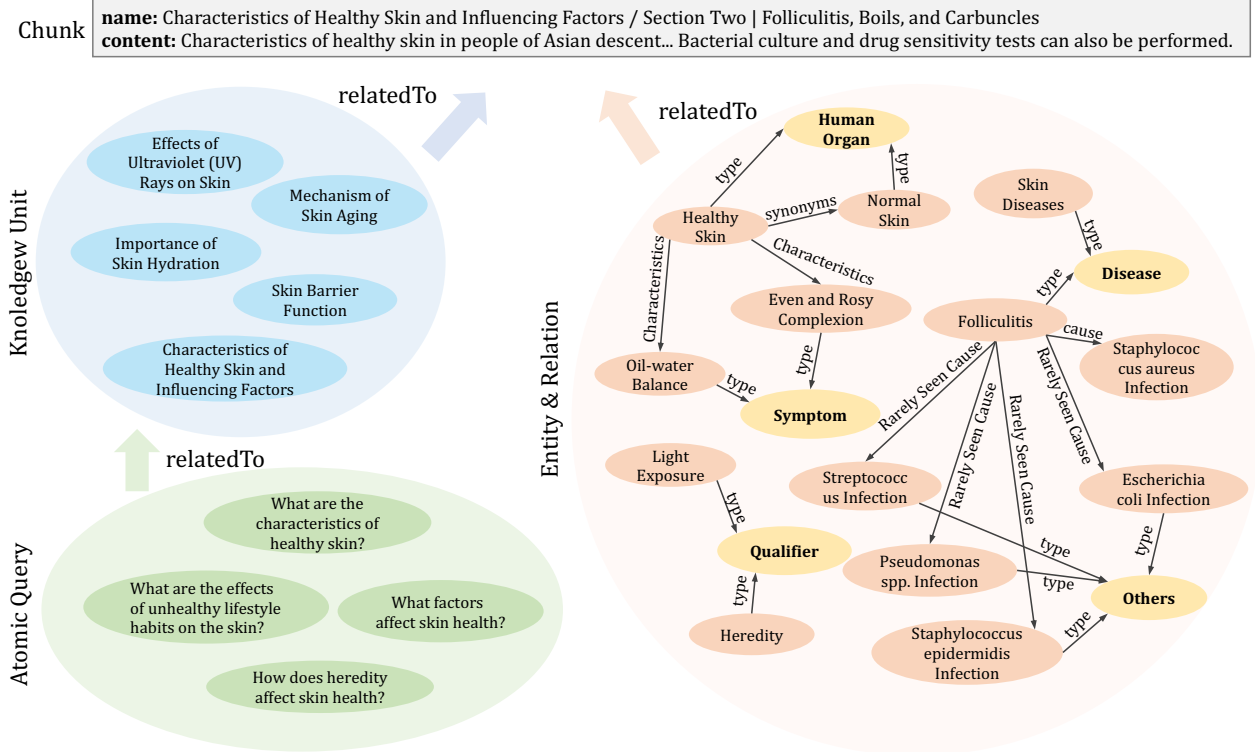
Chunk

**name:** Characteristics of Healthy Skin and Influencing Factors / Section Two | Folliculitis, Boils, and Carbuncles
**content:** Characteristics of healthy skin in people of Asian descent... Bacterial culture and drug sensitivity tests can also be performed.

relatedTo

relatedTo

Knoledgew Unit

Effects of Ultraviolet (UV) Rays on Skin

Mechanism of Skin Aging

Importance of Skin Hydration

Skin Barrier Function

Characteristics of Healthy Skin and Influencing Factors

relatedTo

Atomic Query

What are the characteristics of healthy skin?

What are the effects of unhealthy lifestyle habits on the skin?

What factors affect skin health?

How does heredity affect skin health?

Entity & Relation

Human Organ

type

type

Healthy Skin

synonyms

Normal Skin

Skin Diseases

type

Characteristics

Characteristics

Disease

Even and Rosy Complexion

type

Folliculitis

cause

Oil-water Balance

type

type

Staphylococcus aureus Infection

Symptom

Rarely Seen Cause

Rarely Seen Cause

Rarely Seen Cause

Rarely Seen Cause

Light Exposure

type

Streptococcus Infection

Escherichia coli Infection

Qualifier

type

type

Pseudomonas spp. Infection

type

type

Others

type

Heredity

Staphylococcus epidermidis Infection

type